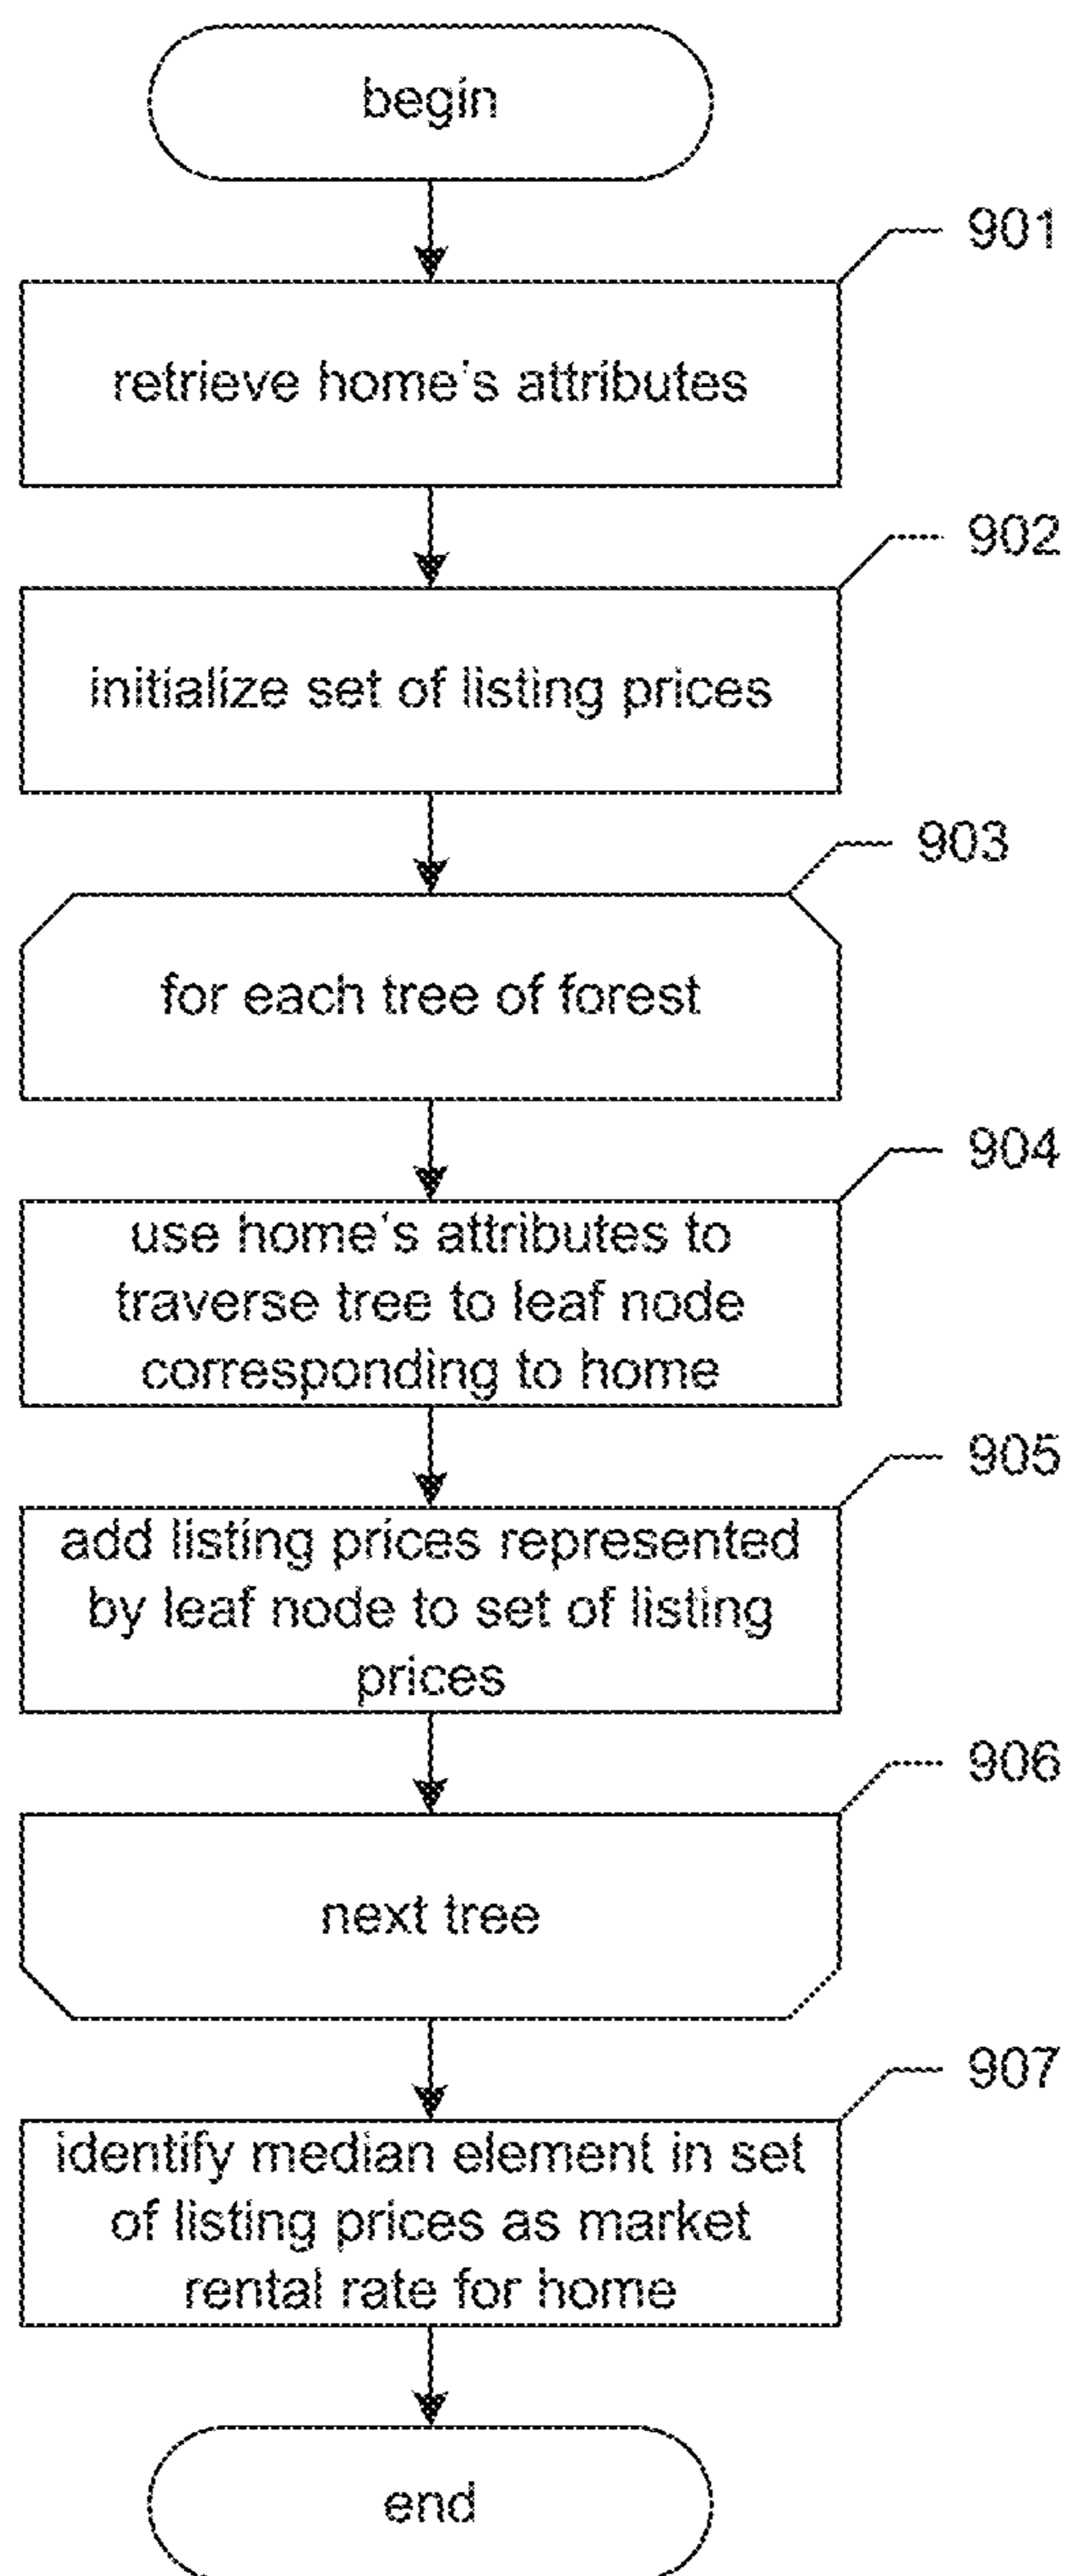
begin

901

retrieve home's attributes

902

initialize set of listing prices

903

for each tree of forest

904

use home's attributes to traverse tree to leaf node corresponding to home

905

add listing prices represented by leaf node to set of listing prices

906

next tree

907

identify median element in set of listing prices as market rental rate for home

end